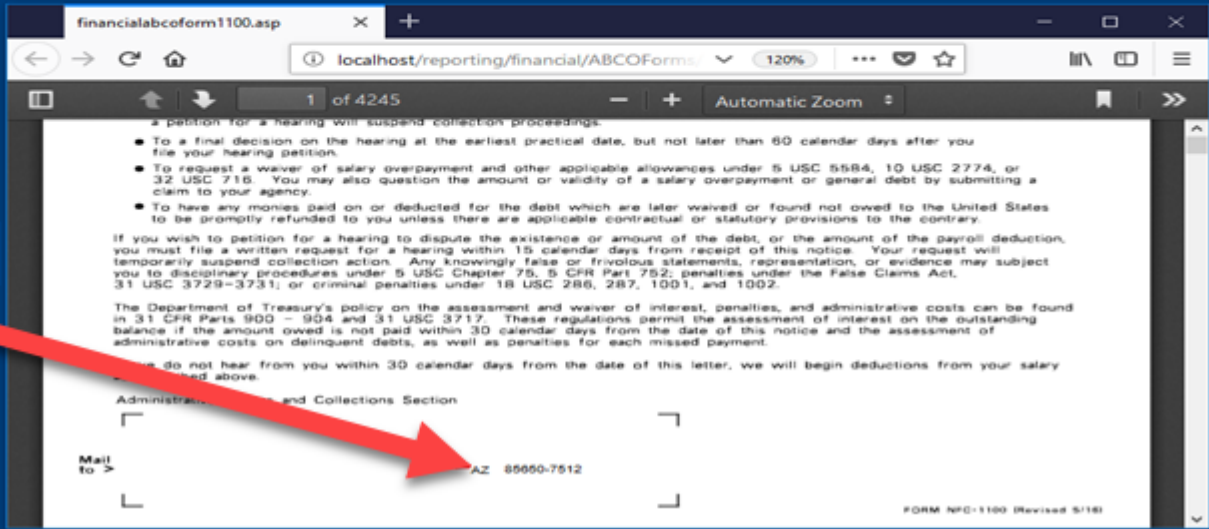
financialabcoform1100.asp

localhost/reporting/financial/ABCOForms/

120%

1 of 4245

Automatic Zoom

a petition for a hearing will suspend collection proceedings.

To a final decision on the hearing at the earliest practical date, but not later than 60 calendar days after you file your hearing petition.

To request a waiver of salary overpayment and other applicable allowances under 5 USC 5584, 10 USC 2774, or 32 USC 716. You may also question the amount or validity of a salary overpayment or general debt by submitting a claim to your agency.

To have any monies paid on or deducted for the debt which are later waived or found not owed to the United States to be promptly refunded to you unless there are applicable contractual or statutory provisions to the contrary.

If you wish to petition for a hearing to dispute the existence or amount of the debt, or the amount of the payroll deduction, you must file a written request for a hearing within 15 calendar days from receipt of this notice. Your request will temporarily suspend collection action. Any knowingly false or frivolous statements, representation, or evidence may subject you to disciplinary procedures under 5 USC Chapter 75, 5 CFR Part 752; penalties under the False Claims Act, 31 USC 3729-3731; or criminal penalties under 18 USC 286, 287, 1001, and 1002.

The Department of Treasury's policy on the assessment and waiver of interest, penalties, and administrative costs can be found in 31 CFR Parts 900 - 904 and 31 USC 3717. These regulations permit the assessment of interest on the outstanding balance if the amount owed is not paid within 30 calendar days from the date of this notice and the assessment of administrative costs on delinquent debts, as well as penalties for each missed payment.

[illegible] do not hear from you within 30 calendar days from the date of this letter, we will begin deductions from your salary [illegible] above.

Administra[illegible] and Collections Section

Mail to >

AZ 85650-7512

FORM NFC-1100 (Revised 5/18)